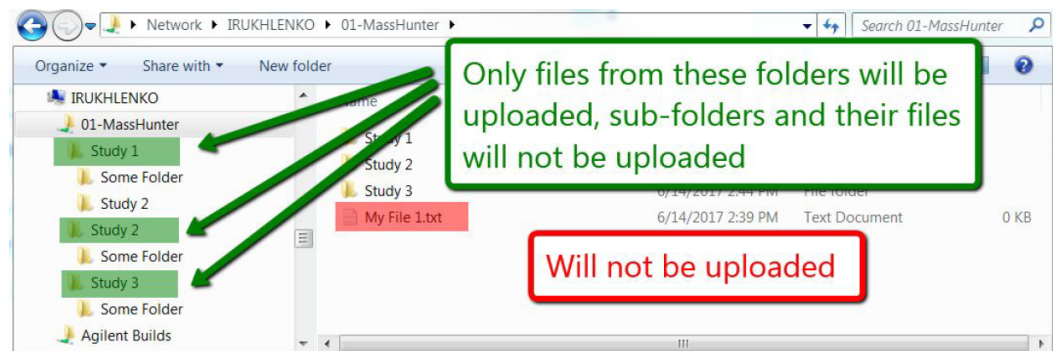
Network ▸ IRUKHLENKO ▸ 01-MassHunter ▸

Search 01-MassHunter

Organize ▾ Share with ▾ New folder

IRUKHLENKO
01-MassHunter
Study 1
Some Folder
Study 2
Study 2
Some Folder
Study 3
Some Folder
Agilent Builds

Name
Study 1
Study 2
Study 3
My File 1.txt

6/14/2017 2:44 PM File folder
6/14/2017 2:39 PM Text Document 0 KB

Only files from these folders will be uploaded, sub-folders and their files will not be uploaded

Will not be uploaded